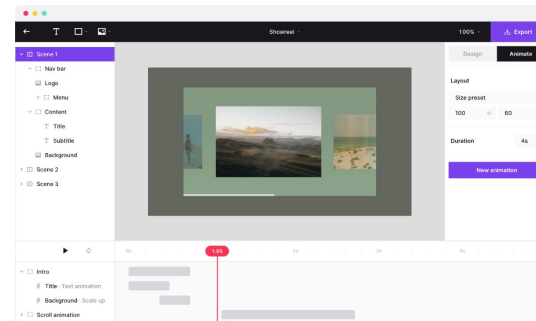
T
Showreel
100%
Export
Scene 1
Nav bar
Logo
Menu
Content
Title
Subtitle
Background
Scene 2
Scene 3
Design
Animate
Layout
Size preset
100
W
60
Duration
4s
New animation
0s
1.45
2s
3s
4s
Intro
Title · Text animation
Background · Scale up
Scroll animation